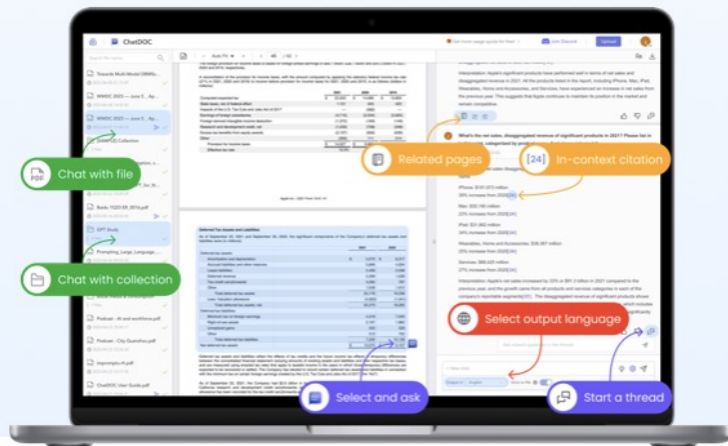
ChatDOC

Upload

Towards Multi-Modal (MMM)...

WWDC 2023 — June 5...

WWDC 2023 — June 5...

Collection

Chat with file

Study

Chat with collection

Prompting_Large_Language...

Podcast - AI and workforce.pdf

Podcast - City Questions.pdf

ChatDOC User Guide.pdf

Related pages

[24] In-context citation

What is the net sales, disaggregated revenue of significant products in 2021?

iPhone: $191,973 million

Mac: $35,190 million

iPad: $31,862 million

Wearables, Home and Accessories: $38,367 million

Services: $68,425 million

Select output language

Select and ask

Start a thread

Apple Inc. | 2021 Form 10-K | 44